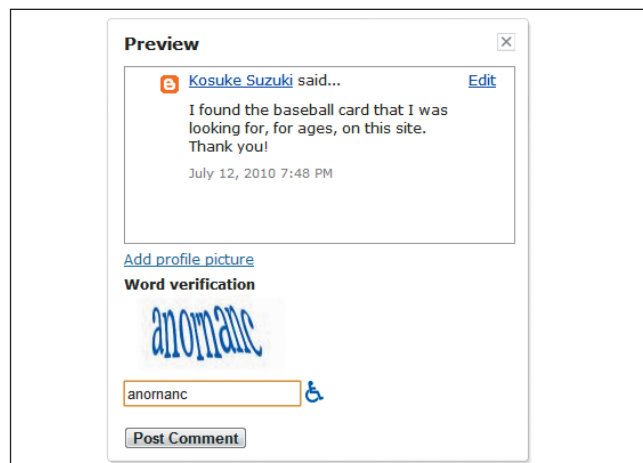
Preview

Kosuke Suzuki said... Edit

I found the baseball card that I was looking for, for ages, on this site. Thank you!

July 12, 2010 7:48 PM

Add profile picture

Word verification

anornanc

anornanc

Post Comment